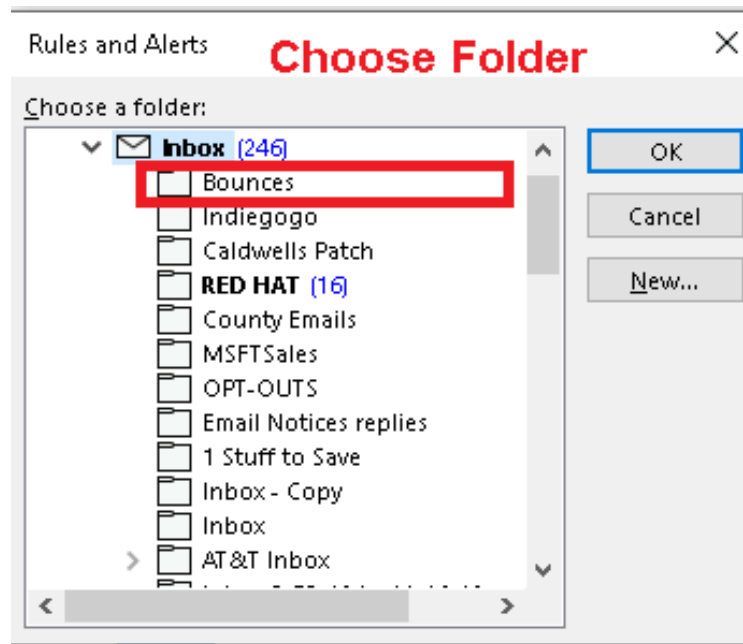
Rules and Alerts

Choose Folder

Choose a folder:

Inbox (246)
Bounces
Indiegogo
Caldwells Patch
RED HAT (16)
County Emails
MSFTSales
OPT-OUTS
Email Notices replies
1 Stuff to Save
Inbox - Copy
Inbox
AT&T Inbox
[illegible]

OK
Cancel
New...